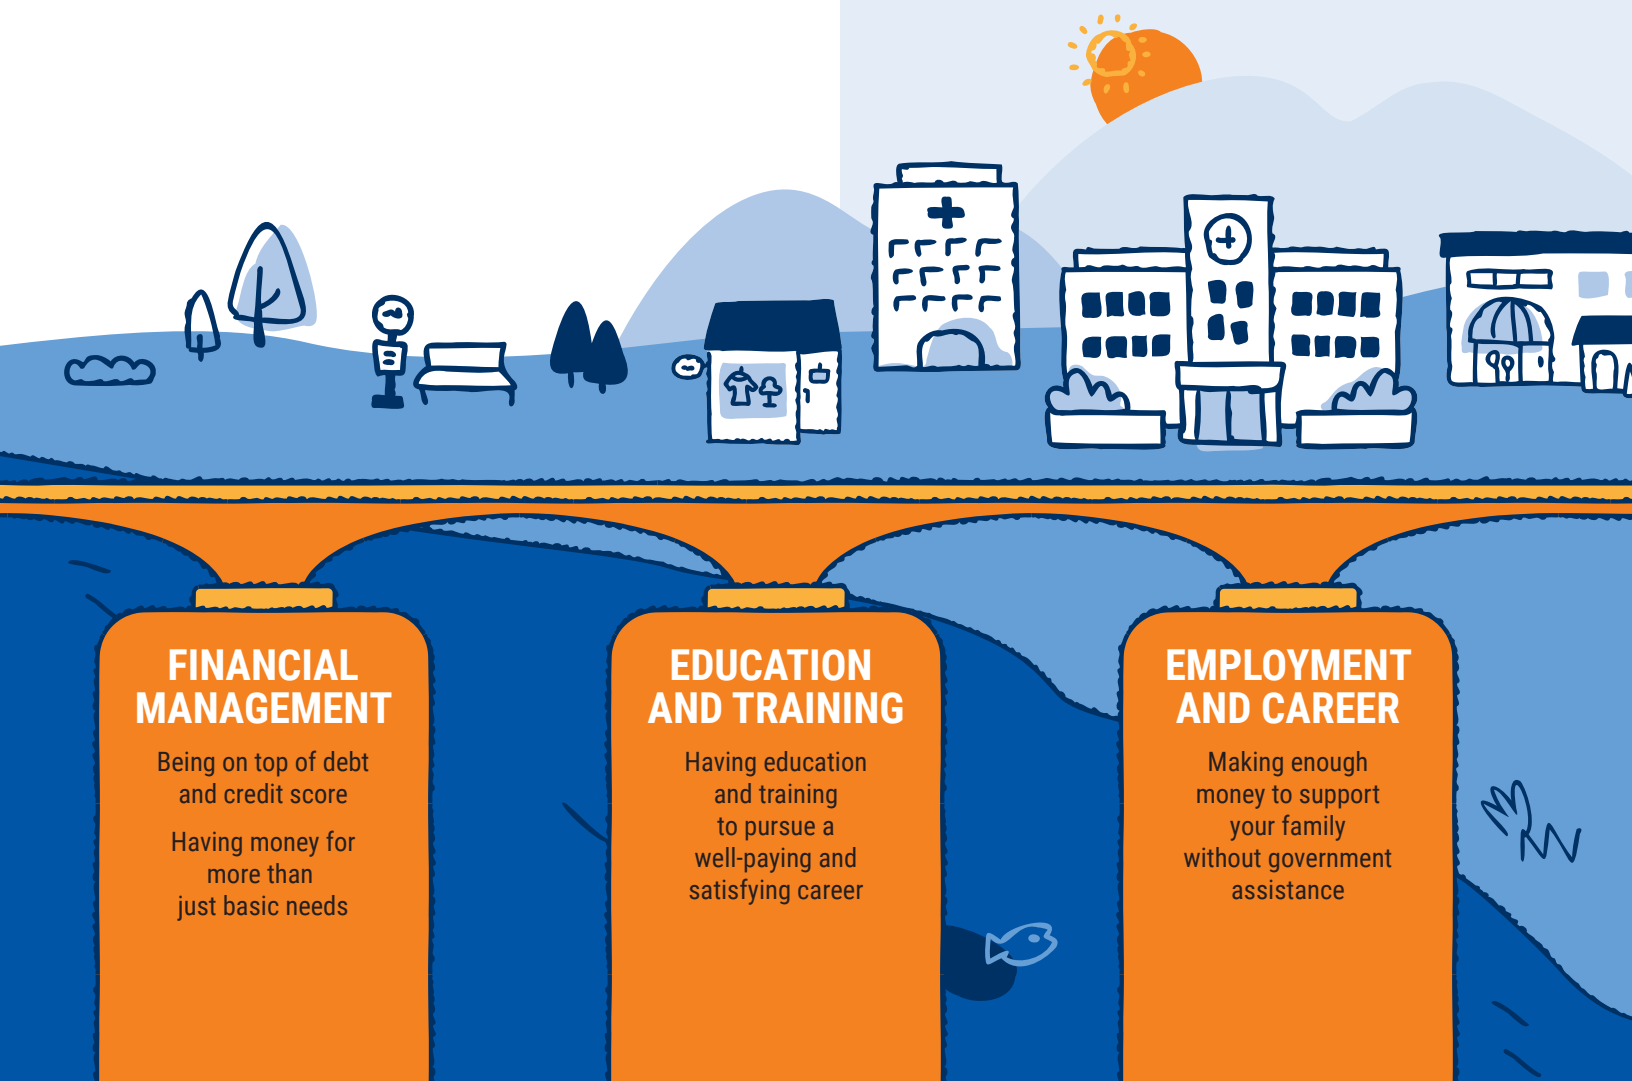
FINANCIAL MANAGEMENT

Being on top of debt and credit score

Having money for more than just basic needs

EDUCATION AND TRAINING

Having education and training to pursue a well-paying and satisfying career

EMPLOYMENT AND CAREER

Making enough money to support your family without government assistance